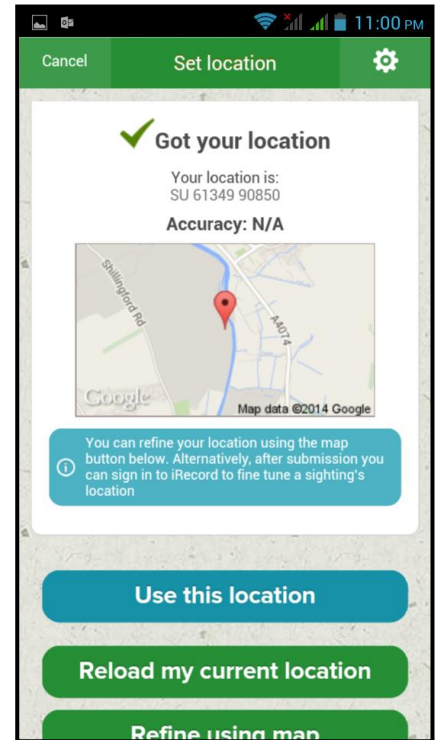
11:00 PM

Cancel

Set location

Got your location

Your location is:
SU 61349 90850

Accuracy: N/A

Shillingford Rd

A4074

Google

Map data ©2014 Google

You can refine your location using the map button below. Alternatively, after submission you can sign in to iRecord to fine tune a sighting's location

Use this location

Reload my current location

Refine using map